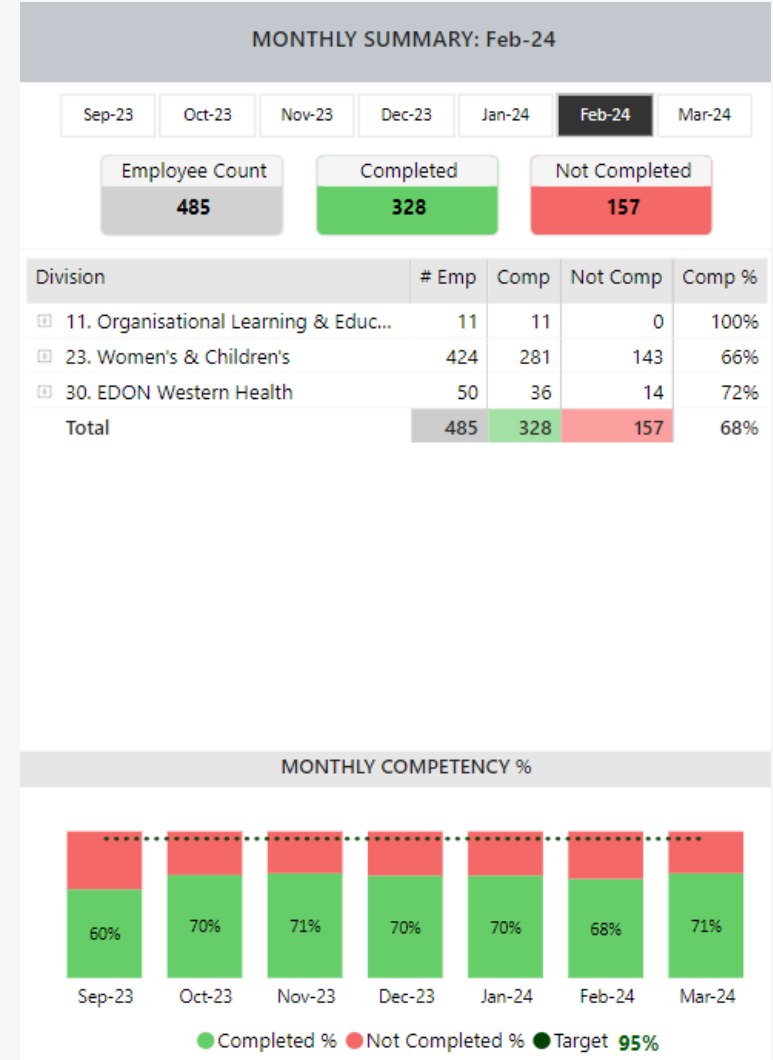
MONTHLY SUMMARY: Feb-24

Sep-23 Oct-23 Nov-23 Dec-23 Jan-24 Feb-24 Mar-24

Employee Count
485

Completed
328

Not Completed
157

| Division | # Emp | Comp | Not Comp | Comp % |
|---|---|---|---|---|
| 11. Organisational Learning & Educ... | 11 | 11 | 0 | 100% |
| 23. Women's & Children's | 424 | 281 | 143 | 66% |
| 30. EDON Western Health | 50 | 36 | 14 | 72% |
| Total | 485 | 328 | 157 | 68% |

MONTHLY COMPETENCY %

60% 70% 71% 70% 70% 68% 71%

Sep-23 Oct-23 Nov-23 Dec-23 Jan-24 Feb-24 Mar-24

Completed % Not Completed % Target 95%